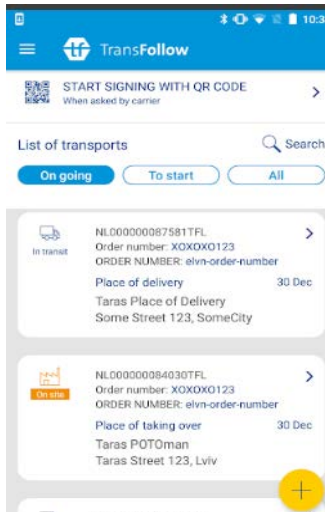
10:3

TransFollow

START SIGNING WITH QR CODE
When asked by carrier

List of transports
Search

On going
To start
All

In transit
NL000000087581TFL
Order number: XOXOXO123
ORDER NUMBER: elvn-order-number
Place of delivery
30 Dec
Taras Place of Delivery
Some Street 123, SomeCity

On site
NL000000084030TFL
Order number: XOXOXO123
ORDER NUMBER: elvn-order-number
Place of taking over
30 Dec
Taras POTOman
Taras Street 123, Lviv

+